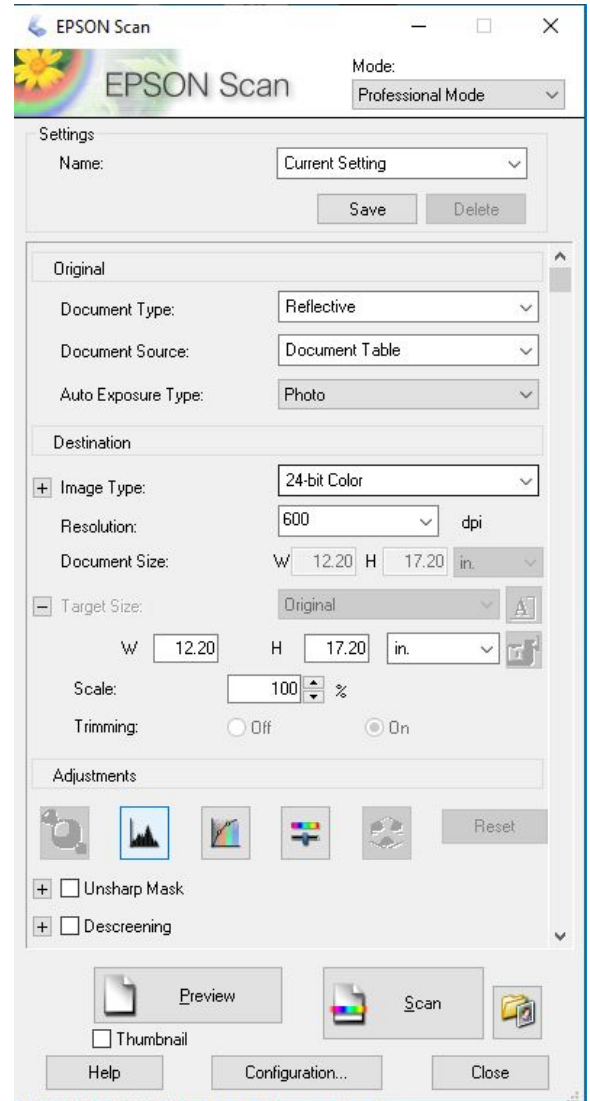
EPSON Scan

EPSON Scan

Mode:
Professional Mode

Settings
Name: Current Setting
Save Delete

Original
Document Type: Reflective
Document Source: Document Table
Auto Exposure Type: Photo

Destination
Image Type: 24-bit Color
Resolution: 600 dpi
Document Size: W 12.20 H 17.20 in.
Target Size: Original
W 12.20 H 17.20 in.
Scale: 100 %
Trimming: Off On

Adjustments
Reset
Unsharp Mask
Descreening

Preview
Scan
Thumbnail
Help Configuration... Close